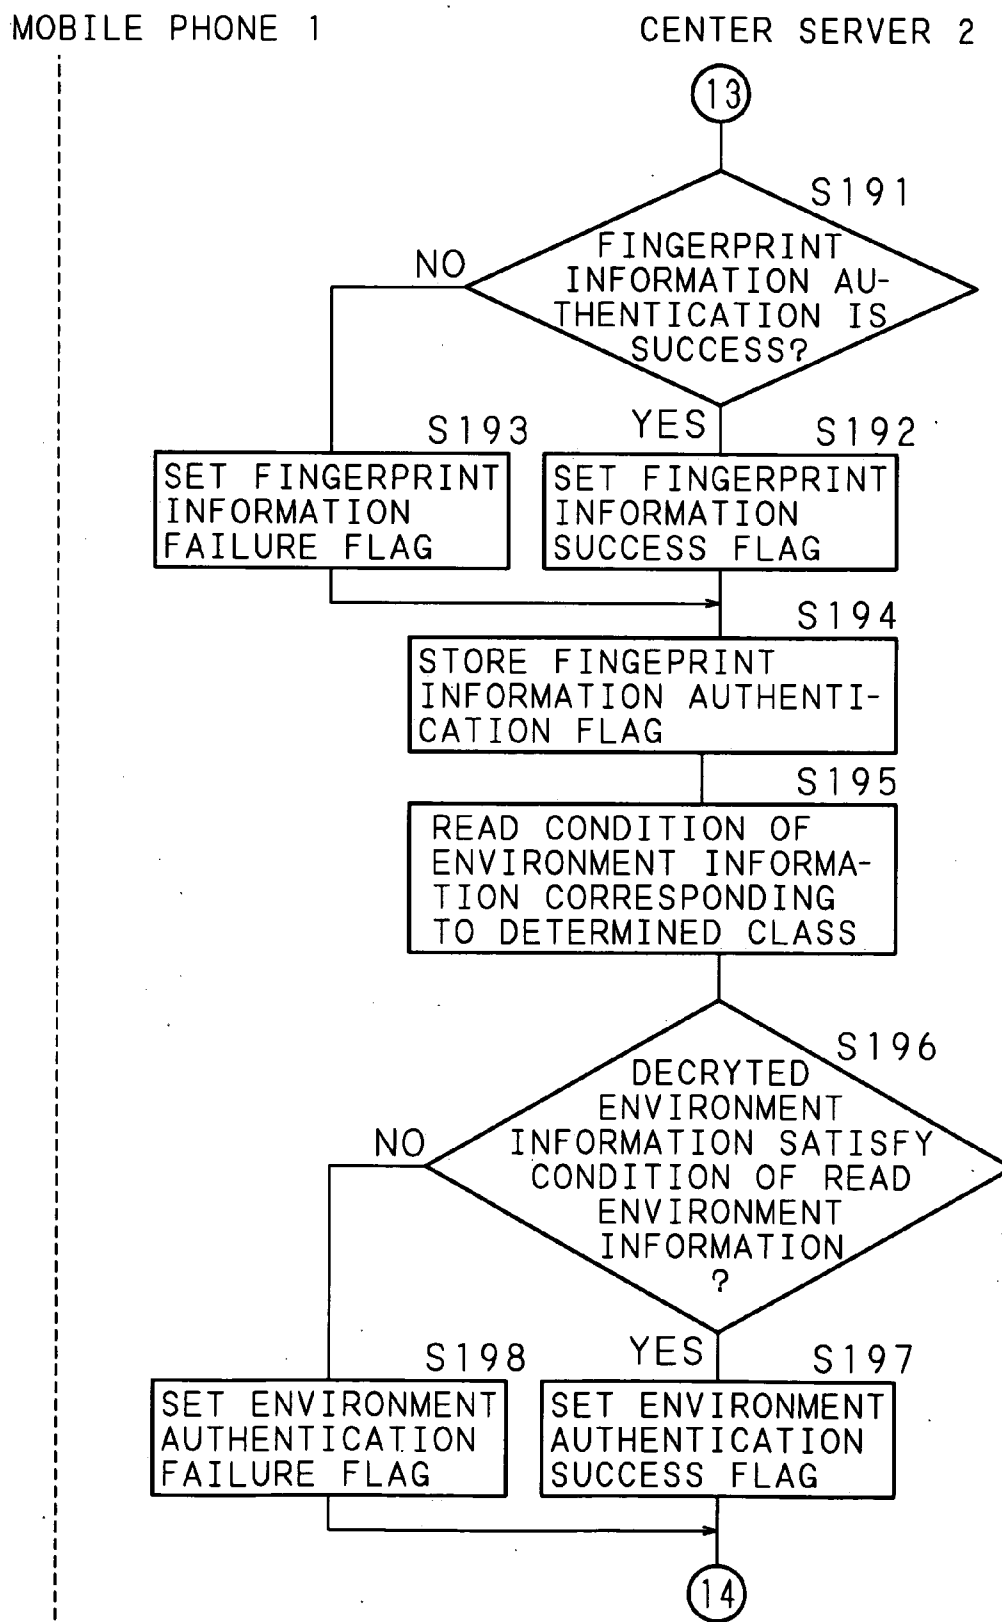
MOBILE PHONE 1

CENTER SERVER 2

13

S191

FINGERPRINT INFORMATION AUTHENTICATION IS SUCCESS?

NO

YES

S193

SET FINGERPRINT INFORMATION FAILURE FLAG

S192

SET FINGERPRINT INFORMATION SUCCESS FLAG

S194

STORE FINGEPRINT INFORMATION AUTHENTICATION FLAG

S195

READ CONDITION OF ENVIRONMENT INFORMATION CORRESPONDING TO DETERMINED CLASS

S196

DECRYTED ENVIRONMENT INFORMATION SATISFY CONDITION OF READ ENVIRONMENT INFORMATION ?

NO

YES

S198

SET ENVIRONMENT AUTHENTICATION FAILURE FLAG

S197

SET ENVIRONMENT AUTHENTICATION SUCCESS FLAG

14